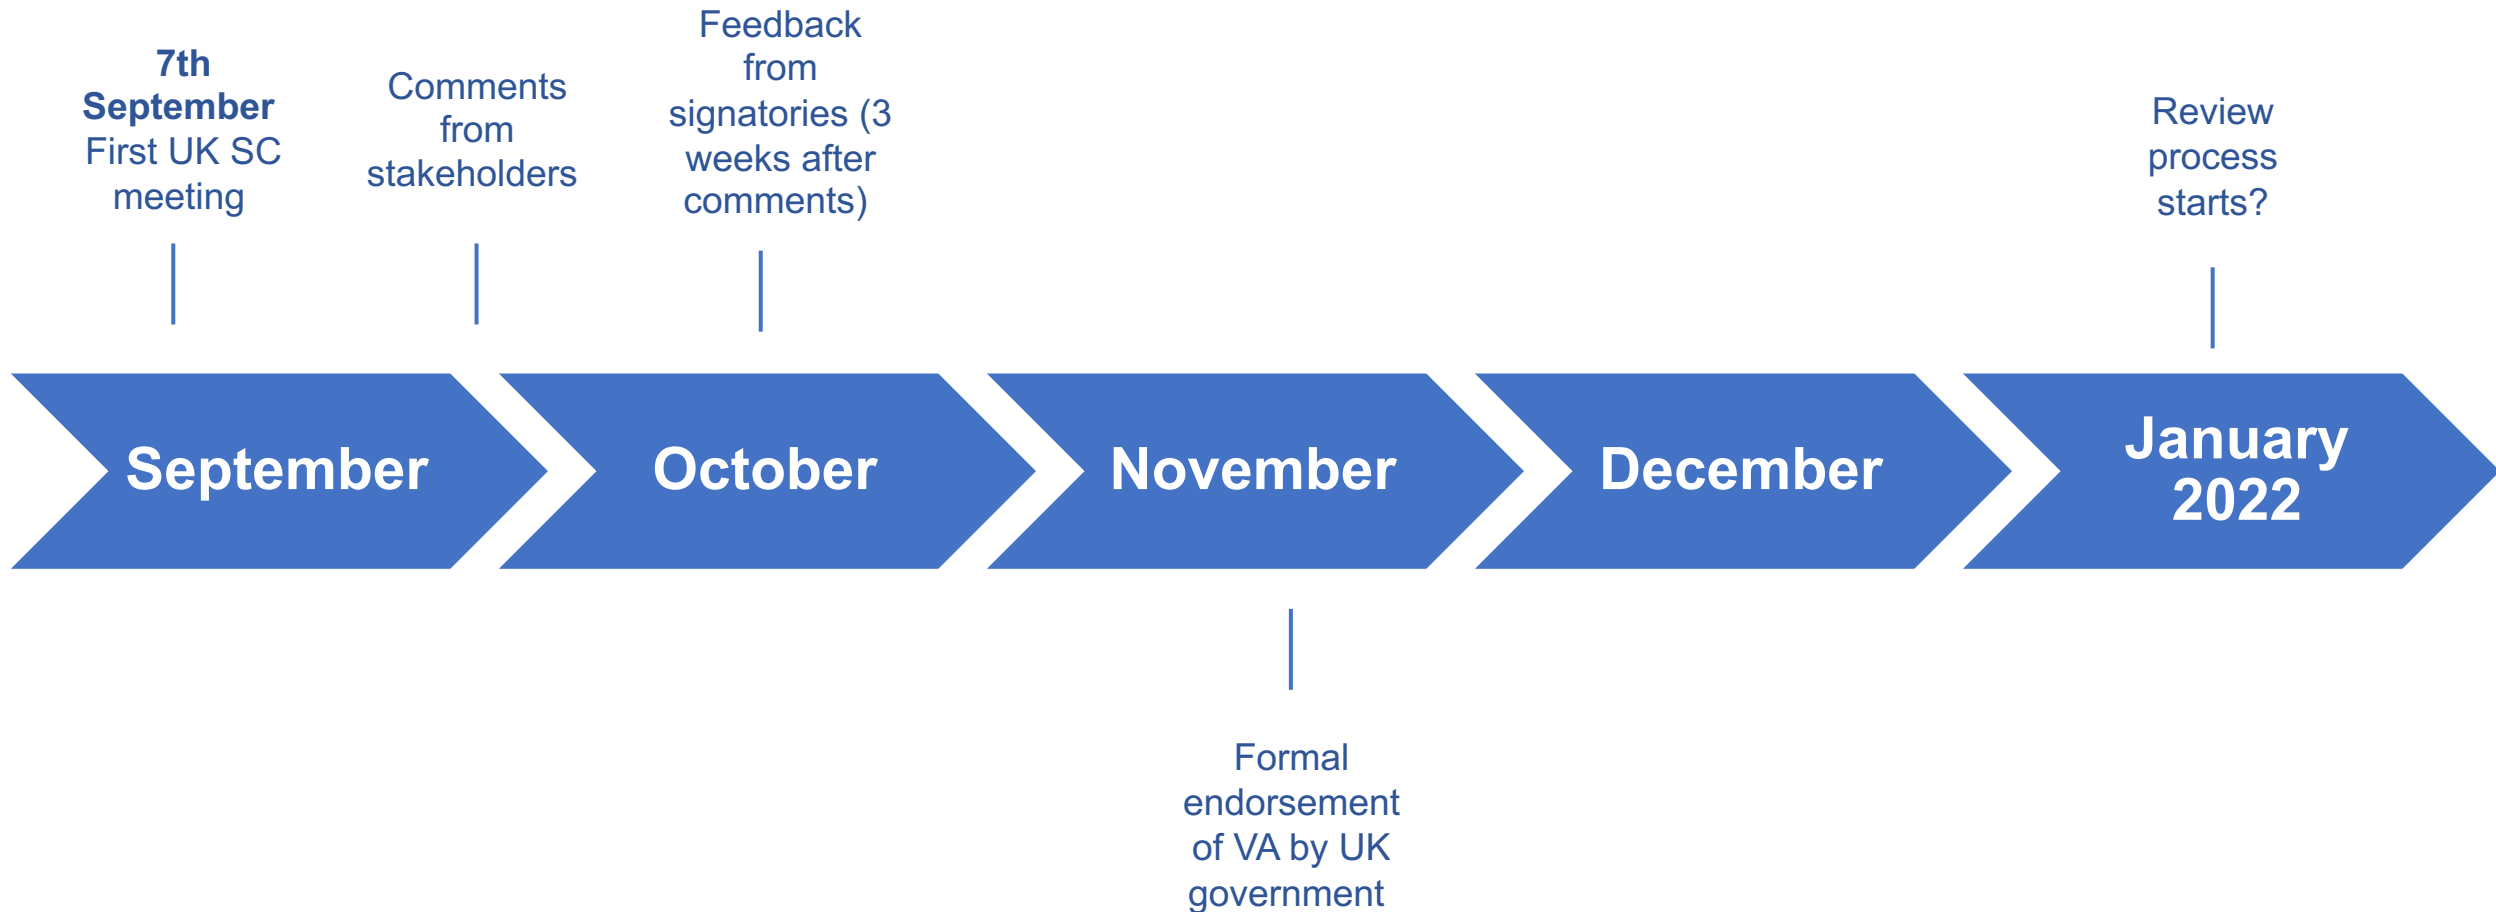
7th September First UK SC meeting

Comments from stakeholders

Feedback from signatories (3 weeks after comments)

Review process starts?

September

October

November

December

January 2022

Formal endorsement of VA by UK government